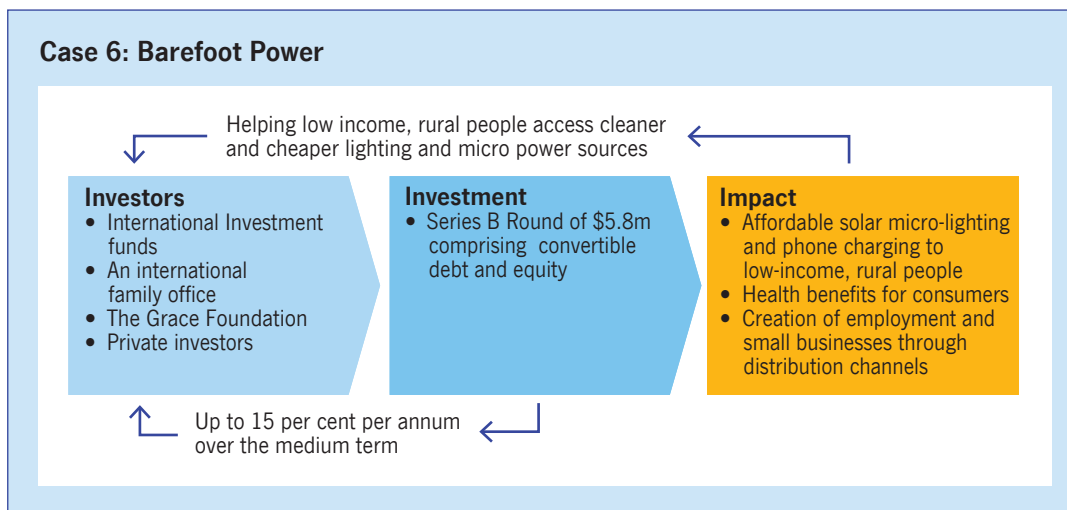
Case 6: Barefoot Power

Helping low income, rural people access cleaner and cheaper lighting and micro power sources

Investors
• International Investment funds
• An international family office
• The Grace Foundation
• Private investors

Investment
• Series B Round of \$5.8m comprising convertible debt and equity

Impact
• Affordable solar micro-lighting and phone charging to low-income, rural people
• Health benefits for consumers
• Creation of employment and small businesses through distribution channels

Up to 15 per cent per annum over the medium term